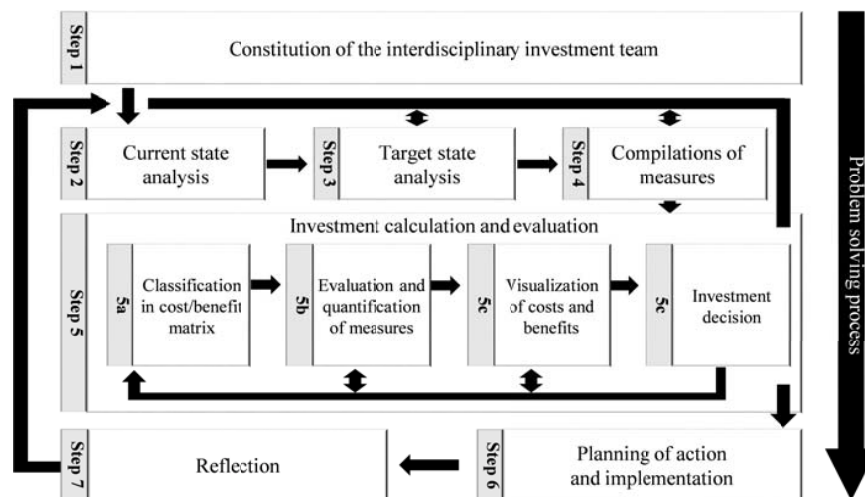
Step 1

Constitution of the interdisciplinary investment team

Step 2

Current state analysis

Step 3

Target state analysis

Step 4

Compilations of measures

Step 5

Investment calculation and evaluation

5a

Classification in cost/benefit matrix

5b

Evaluation and quantification of measures

5c

Visualization of costs and benefits

5c

Investment decision

Step 7

Reflection

Step 6

Planning of action and implementation

Problem solving process